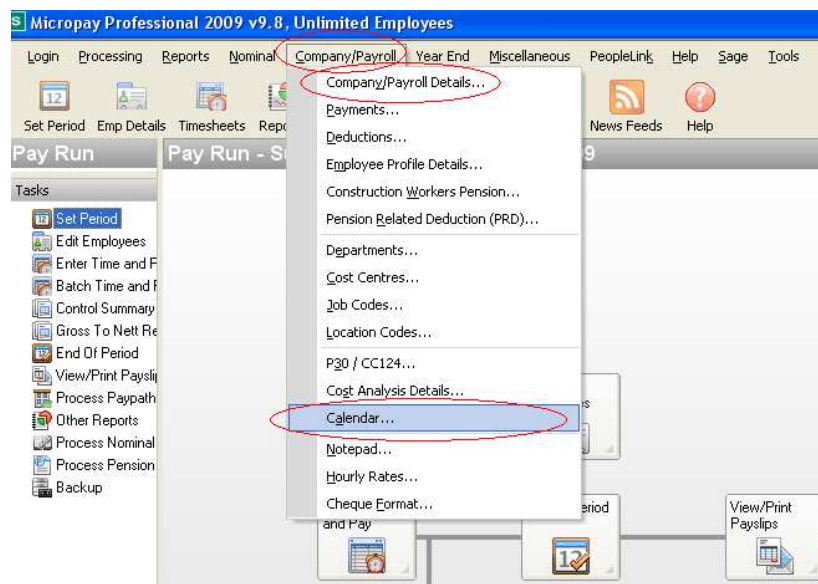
Micropay Professional 2009 v9.8, Unlimited Employees

Login Processing Reports Nominal Company/Payroll Year End Miscellaneous PeopleLink Help Sage Tools

Set Period Emp Details Timesheets Repo News Feeds Help

Pay Run Pay Run - S 9

Tasks

Set Period
Edit Employees
Enter Time and F
Batch Time and F
Control Summary
Gross To Nett Re
End Of Period
View/Print Paysli
Process Paypath
Other Reports
Process Nominal
Process Pension
Backup

Company/Payroll Details...
Payments...
Deductions...
Employee Profile Details...
Construction Workers Pension...
Pension Related Deduction (PRD)...
Departments...
Cost Centres...
Job Codes...
Location Codes...
P30 / CC124...
Cost Analysis Details...
Calendar...
Notepad...
Hourly Rates...
Cheque Format...

and Pay
eriod
View/Print Payslips
12